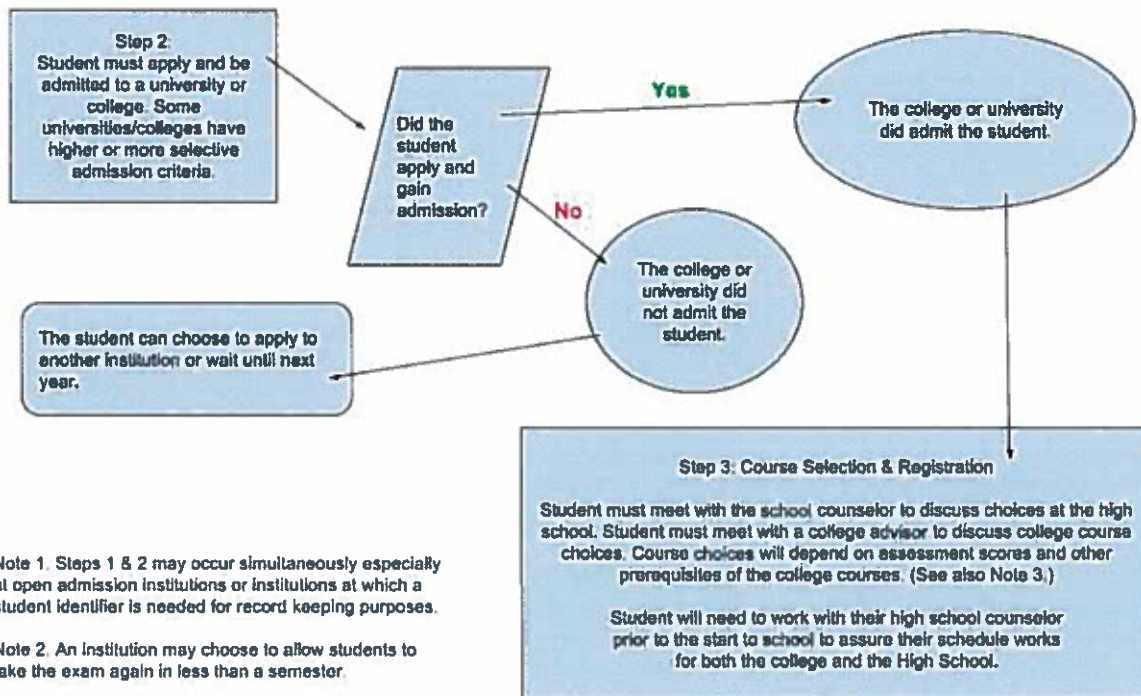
Step 2:
Student must apply and be admitted to a university or college. Some universities/colleges have higher or more selective admission criteria.

Did the student apply and gain admission?

Yes

The college or university did admit the student.

No

The college or university did not admit the student.

The student can choose to apply to another institution or wait until next year.

Step 3: Course Selection & Registration

Student must meet with the school counselor to discuss choices at the high school. Student must meet with a college advisor to discuss college course choices. Course choices will depend on assessment scores and other prerequisites of the college courses. (See also Note 3.)

Student will need to work with their high school counselor prior to the start to school to assure their schedule works for both the college and the High School.

Note 1. Steps 1 & 2 may occur simultaneously especially at open admission institutions or institutions at which a student identifier is needed for record keeping purposes.

Note 2. An institution may choose to allow students to take the exam again in less than a semester.